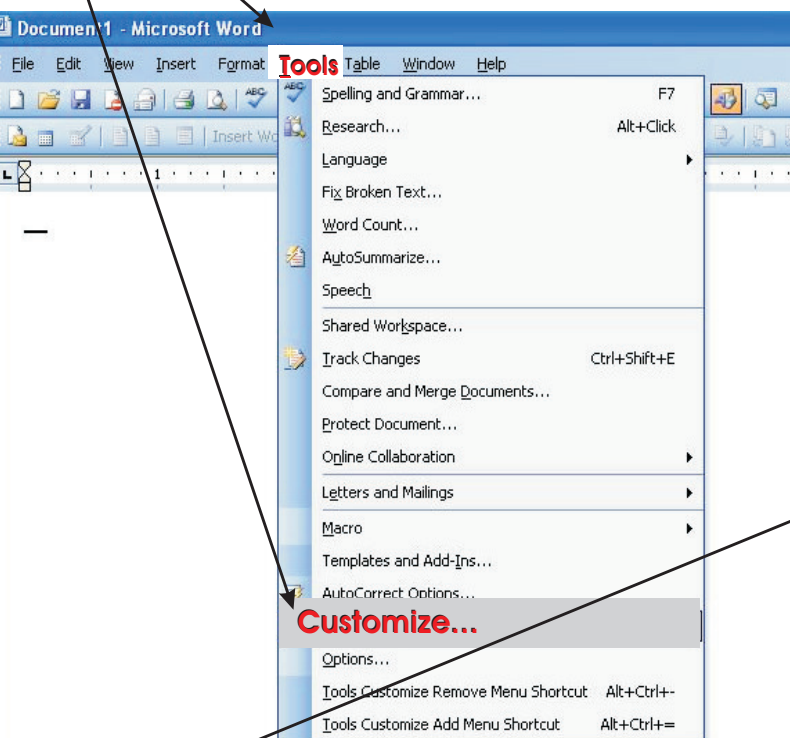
Document1 - Microsoft Word

File Edit View Insert Format Tools Table Window Help

Insert Wo

Spelling and Grammar... F7
Research... Alt+Click
Language
Fix Broken Text...
Word Count...
AutoSummarize...
Speech
Shared Workspace...
Track Changes Ctrl+Shift+E
Compare and Merge Documents...
Protect Document...
Online Collaboration
Letters and Mailings
Macro
Templates and Add-Ins...
AutoCorrect Options...
Customize...
Options...
Tools Customize Remove Menu Shortcut Alt+Ctrl+-
Tools Customize Add Menu Shortcut Alt+Ctrl+=